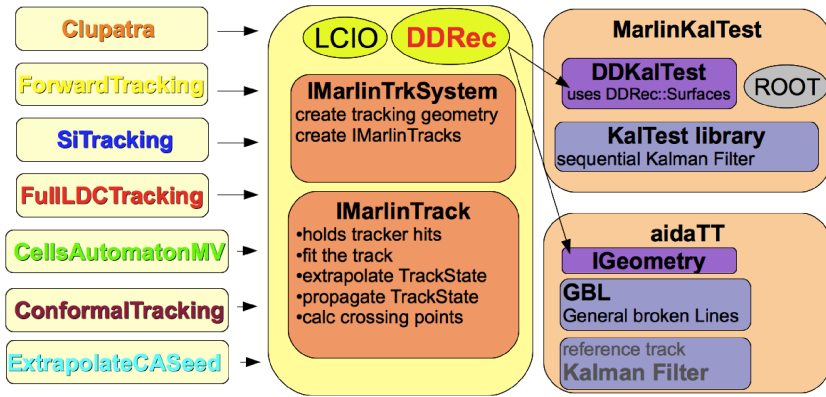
Clupatra

ForwardTracking

SiTracking

FullLDCTracking

CellsAutomatonMV

ConformalTracking

ExtrapolateCASeed

LCIO

DDRec

IMarlinTrkSystem
create tracking geometry
create IMarlinTracks

IMarlinTrack
•holds tracker hits
•fit the track
•extrapolate TrackState
•propagate TrackState
•calc crossing points

MarlinKalTest

DDKalTest
uses DDRec::Surfaces

ROOT

KalTest library
sequential Kalman Filter

aidaTT

IGeometry

GBL
General broken Lines

reference track
Kalman Filter